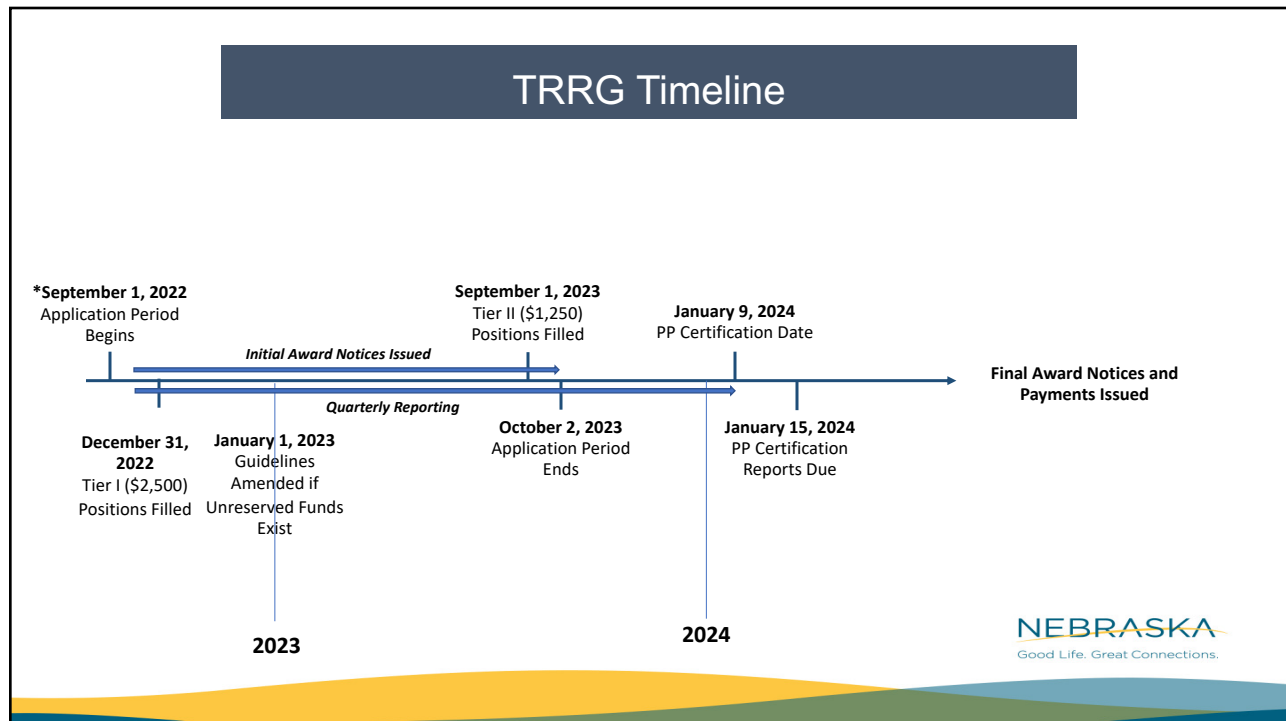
TRRG Timeline

**\*September 1, 2022**
Application Period Begins

**September 1, 2023**
Tier II ($1,250) Positions Filled

**January 9, 2024**
PP Certification Date

*Initial Award Notices Issued*

**Final Award Notices and Payments Issued**

*Quarterly Reporting*

**December 31, 2022**
Tier I ($2,500) Positions Filled

**January 1, 2023**
Guidelines Amended if Unreserved Funds Exist

**October 2, 2023**
Application Period Ends

**January 15, 2024**
PP Certification Reports Due

**2023**

**2024**

NEBRASKA
Good Life. Great Connections.